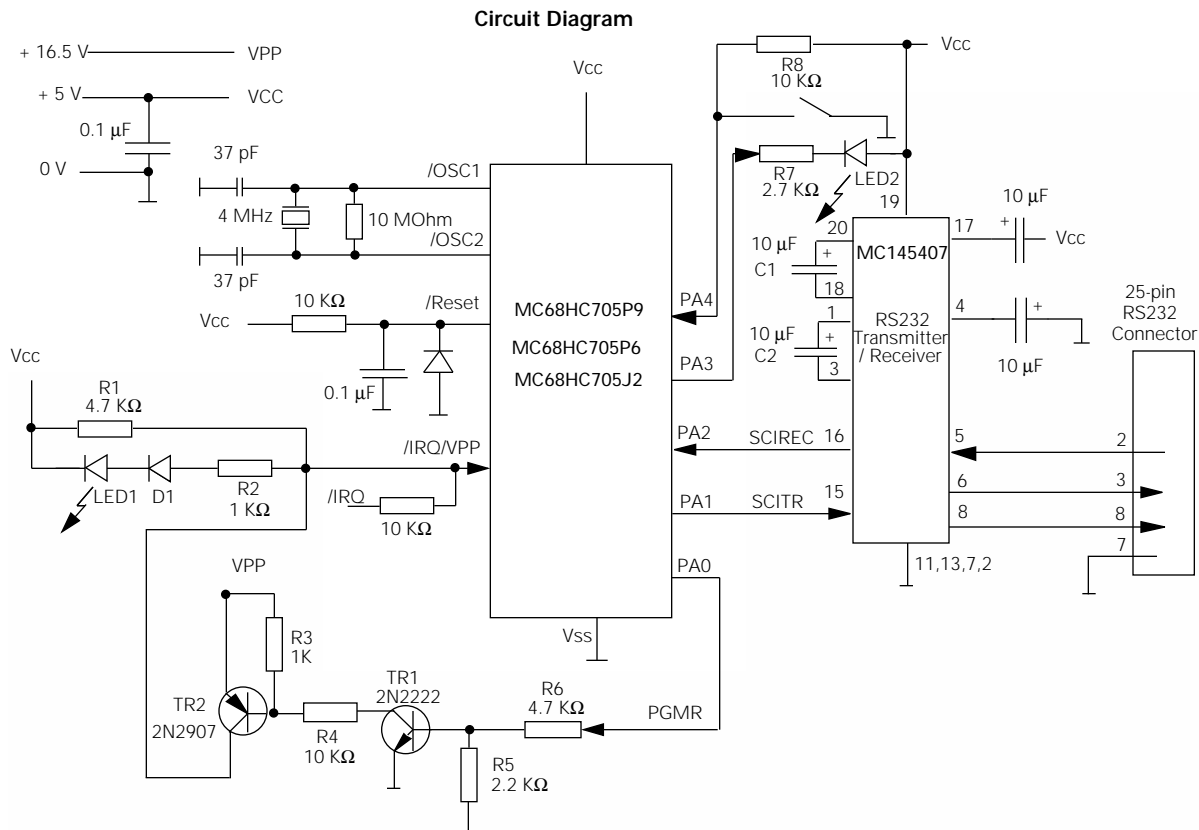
Circuit Diagram

+ 16.5 V VPP
+ 5 V VCC
0.1 µF
0 V

Vcc

37 pF
4 MHz
10 MOhm
37 pF
/OSC1
/OSC2

Vcc
10 KΩ
/Reset
0.1 µF

MC68HC705P9
MC68HC705P6
MC68HC705J2

Vcc
R1
4.7 KΩ
LED1
D1
R2
1 KΩ
/IRQ/VPP
/IRQ
10 KΩ

VPP
R3
1K
TR2
2N2907
R4
10 KΩ
TR1
2N2222
R5
2.2 KΩ
R6
4.7 KΩ
PGMR

Vss

PA4
PA3
PA2
PA1
PA0

R8
10 KΩ
Vcc
R7
2.7 KΩ
LED2
19
20
10 µF
C1
18
1
10 µF
C2
3
MC145407
RS232
Transmitter
/ Receiver
17
10 µF
Vcc
4
10 µF
SCIREC 16
SCITR 15
5
6
8
11,13,7,2

25-pin
RS232
Connector
2
3
8
7